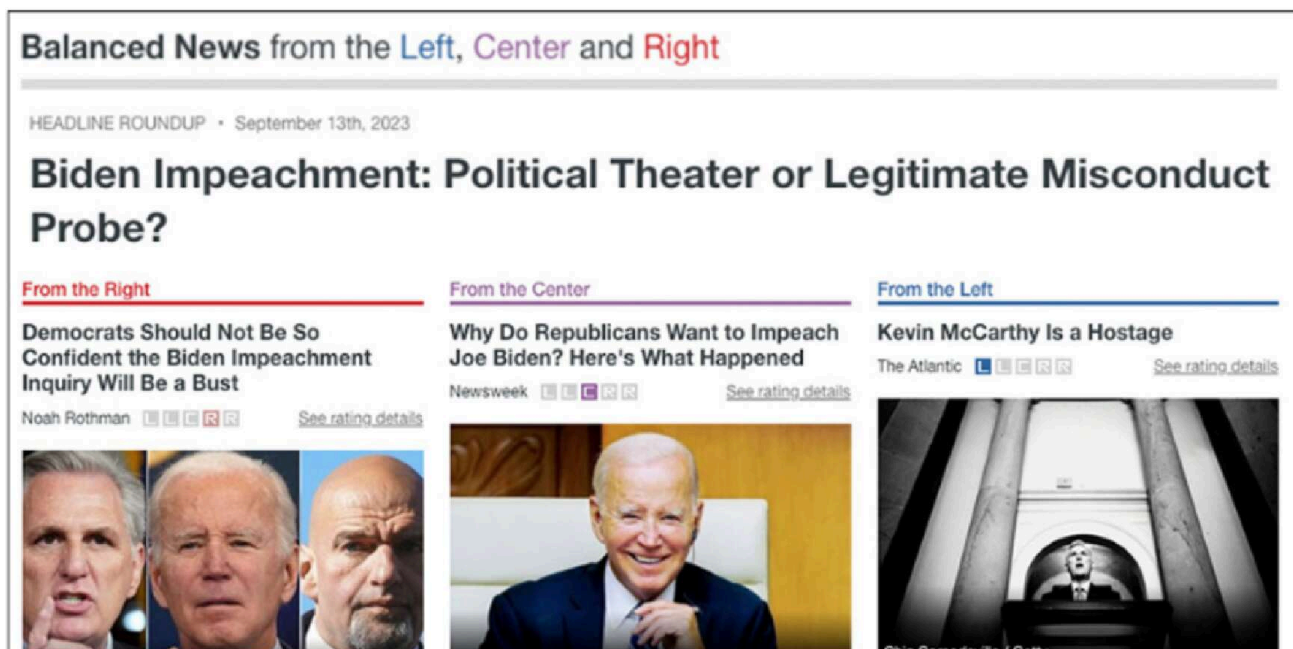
Balanced News from the Left, Center and Right

HEADLINE ROUNDUP • September 13th, 2023

Biden Impeachment: Political Theater or Legitimate Misconduct Probe?

From the Right

Democrats Should Not Be So Confident the Biden Impeachment Inquiry Will Be a Bust

Noah Rothman L L C R R See rating details

From the Center

Why Do Republicans Want to Impeach Joe Biden? Here's What Happened

Newsweek L L C R R See rating details

From the Left

Kevin McCarthy Is a Hostage

The Atlantic L L C R R See rating details

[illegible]